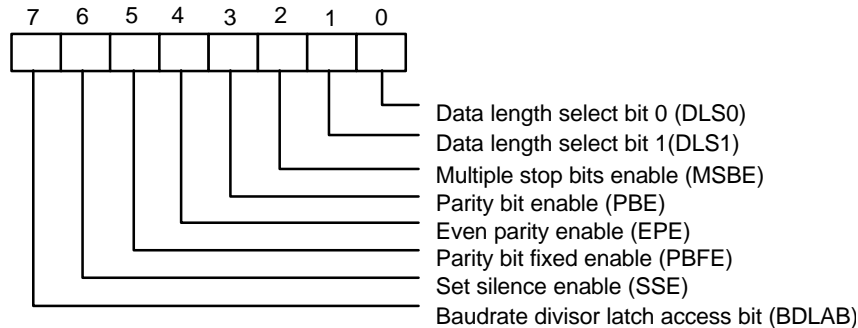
7 6 5 4 3 2 1 0

Data length select bit 0 (DLS0)
Data length select bit 1(DLS1)
Multiple stop bits enable (MSBE)
Parity bit enable (PBE)
Even parity enable (EPE)
Parity bit fixed enable (PBFE)
Set silence enable (SSE)
Baudrate divisor latch access bit (BDLAB)